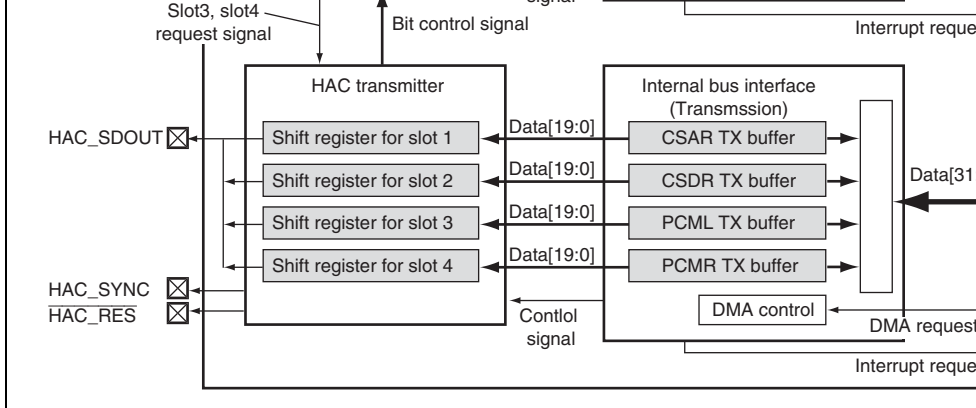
Slot3, slot4 request signal

Bit control signal

signal

Interrupt reque

HAC transmitter

Internal bus interface (Transmssion)

HAC_SDOUT

Shift register for slot 1

Data[19:0]

CSAR TX buffer

Shift register for slot 2

Data[19:0]

CSDR TX buffer

Data[31

Shift register for slot 3

Data[19:0]

PCML TX buffer

Shift register for slot 4

Data[19:0]

PCMR TX buffer

HAC_SYNC

$\overline{\text{HAC\_RES}}$

Contlol signal

DMA control

DMA request

Interrupt reque